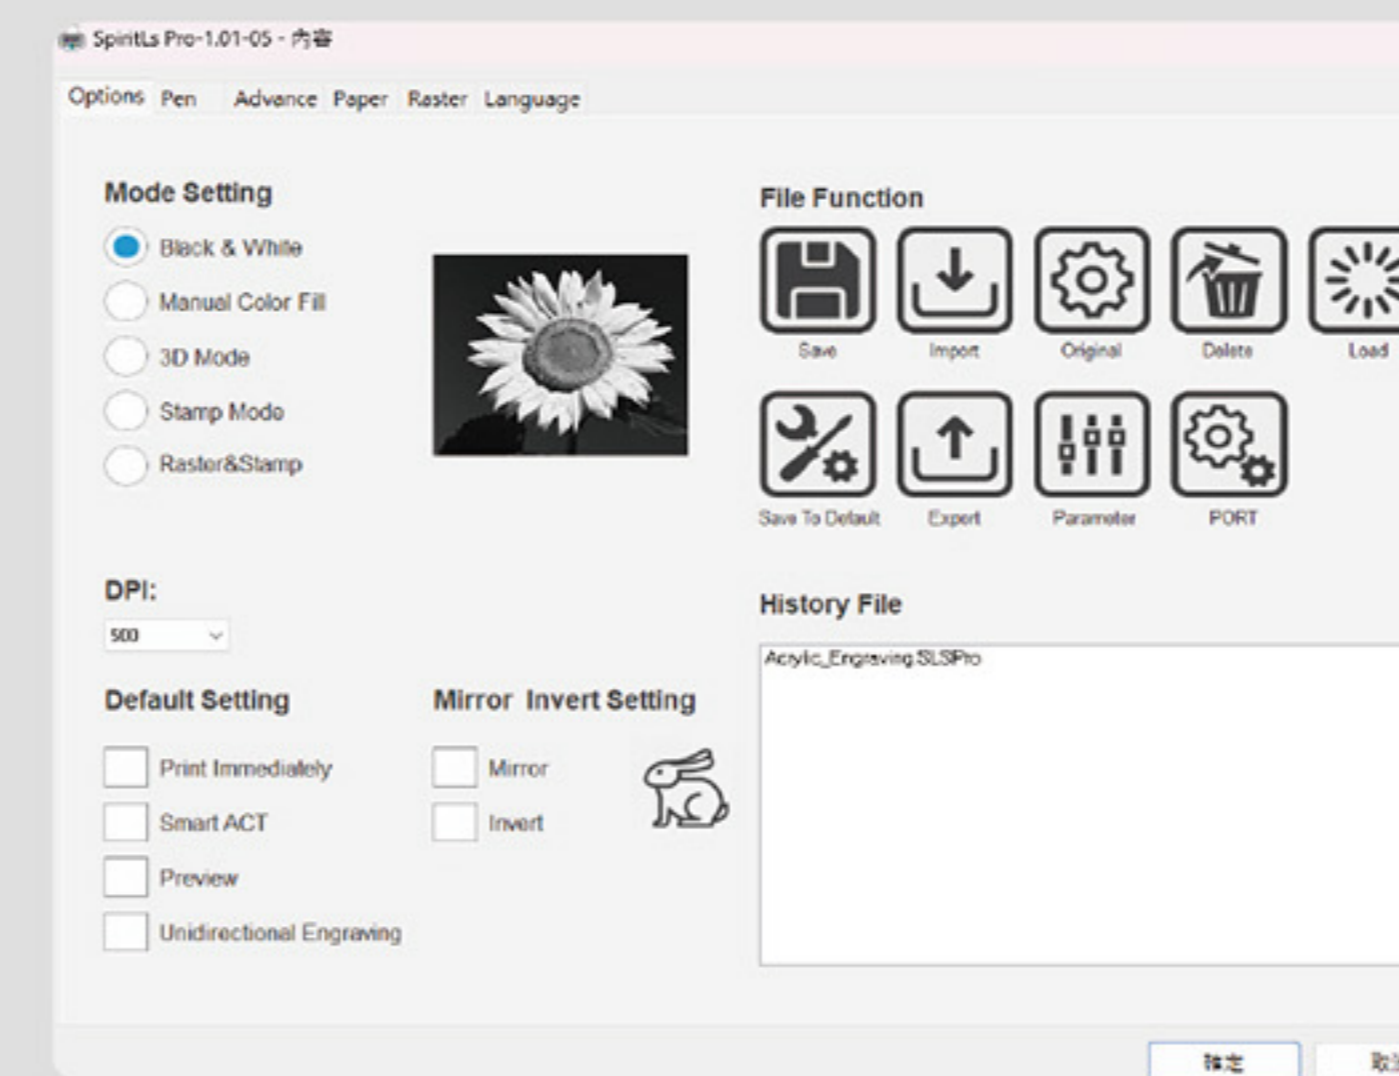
SpiritLs Pro-1.01-05 - 內容

Options Pen Advance Paper Raster Language

Mode Setting

Black & White

Manual Color Fill

3D Mode

Stamp Mode

Raster&Stamp

File Function

Save Import Original Delete Load

Save To Default Export Parameter PORT

DPI:

500

History File

Acrylic_Engraving.SLSPro

Default Setting

Print Immediately

Smart ACT

Preview

Unidirectional Engraving

Mirror Invert Setting

Mirror

Invert

確定 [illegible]